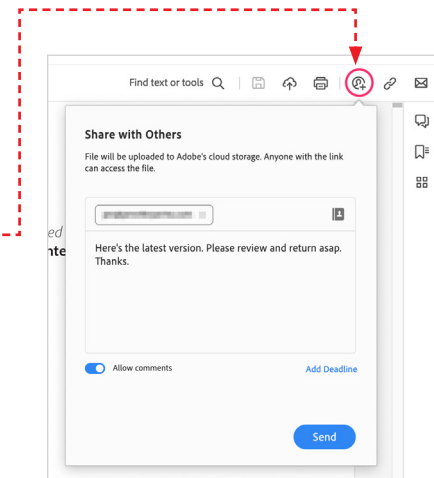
Find text or tools

Share with Others

File will be uploaded to Adobe's cloud storage. Anyone with the link can access the file.

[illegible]

Here's the latest version. Please review and return asap. Thanks.

Allow comments

Add Deadline

Send

ed
nte